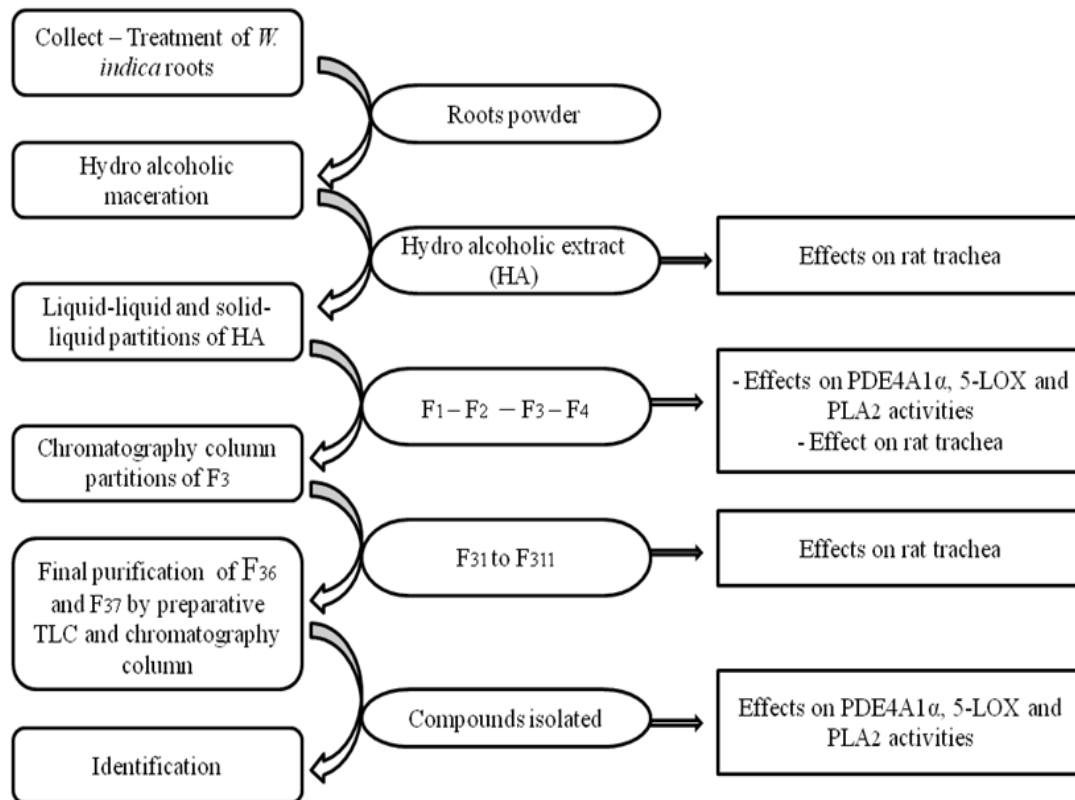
Collect – Treatment of *W. indica* roots

Roots powder

Hydro alcoholic maceration

Hydro alcoholic extract (HA)

Effects on rat trachea

Liquid-liquid and solid-liquid partitions of HA

$F_1 – F_2 – F_3 – F_4$

- Effects on PDE4A1α, 5-LOX and $PLA_2$ activities
- Effect on rat trachea

Chromatography column partitions of $F_3$

$F_{31}$ to $F_{311}$

Effects on rat trachea

Final purification of $F_{36}$ and $F_{37}$ by preparative TLC and chromatography column

Compounds isolated

Effects on PDE4A1α, 5-LOX and $PLA_2$ activities

Identification